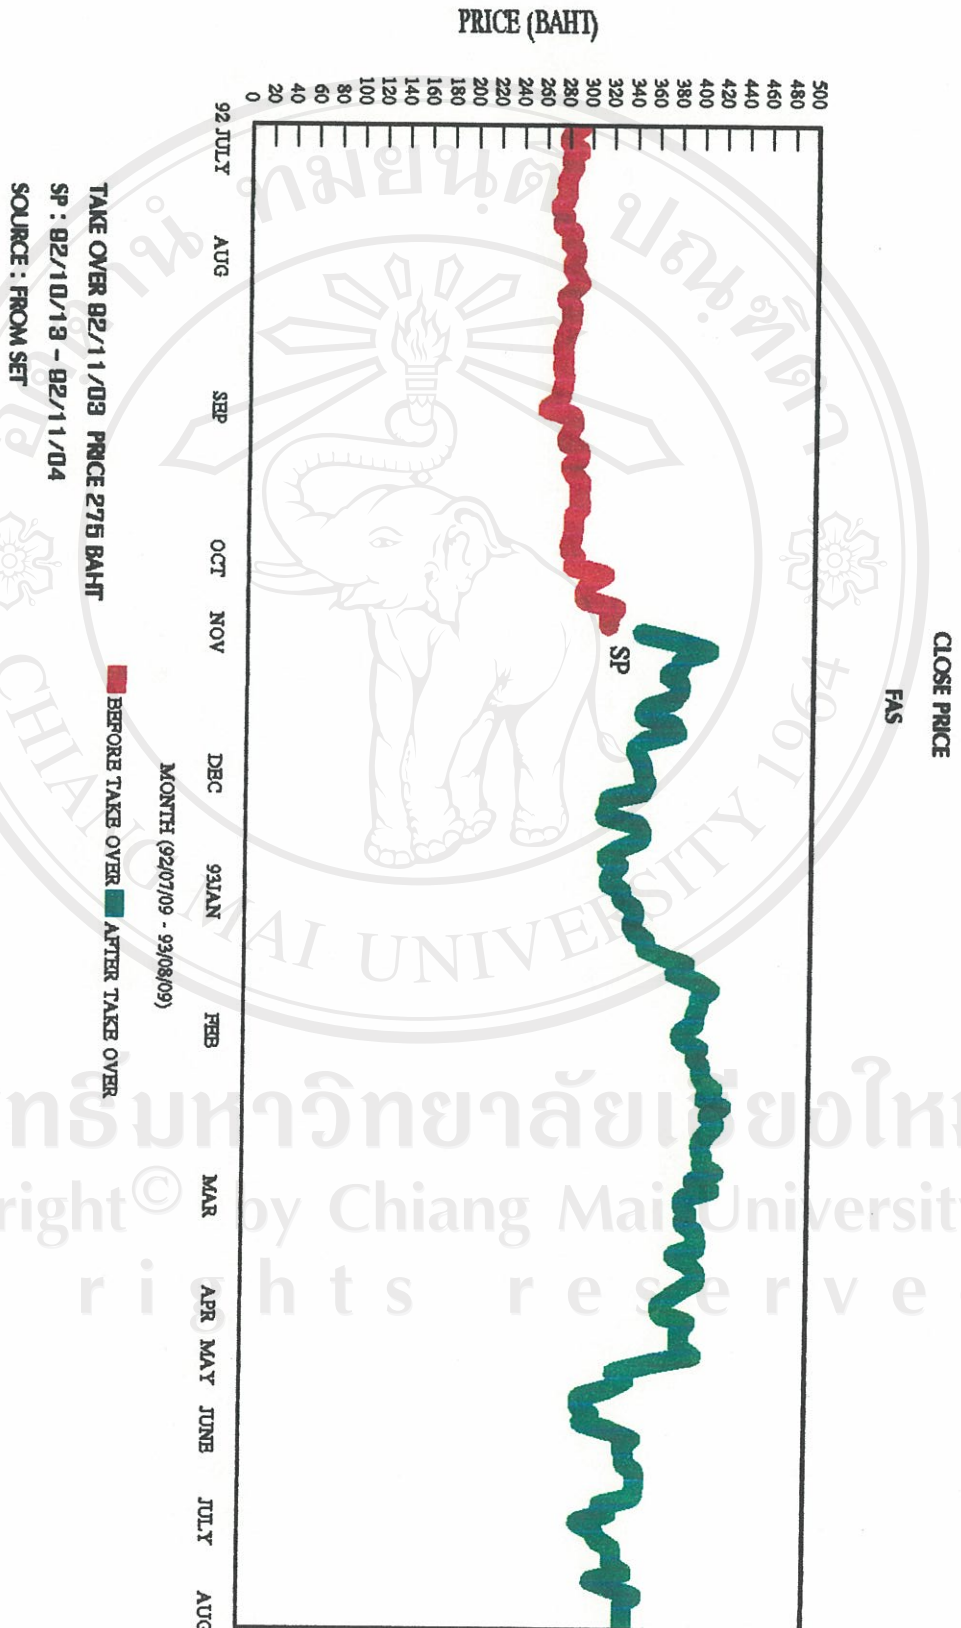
CLOSE PRICE

FAS

PRICE (BAHT)

500
480
460
440
420
400
380
360
340
320
300
280
260
240
220
200
180
160
140
120
100
80
60
40
20
0

SP

92 JULY
AUG
SEP
OCT
NOV
DEC
93JAN
FEB
MAR
APR
MAY
JUNE
JULY
AUG

MONTH (92/07/09 - 93/08/09)

BEFORE TAKE OVER AFTER TAKE OVER

TAKE OVER 92/11/03 PRICE 275 BAHT
SP : 92/10/19 - 92/11/04
SOURCE : FROM SET

ลิขสิทธิ์มหาวิทยาลัยเชียงใหม่
Copyright© by Chiang Mai University
All rights reserved

CHIANG MAI UNIVERSITY 1964